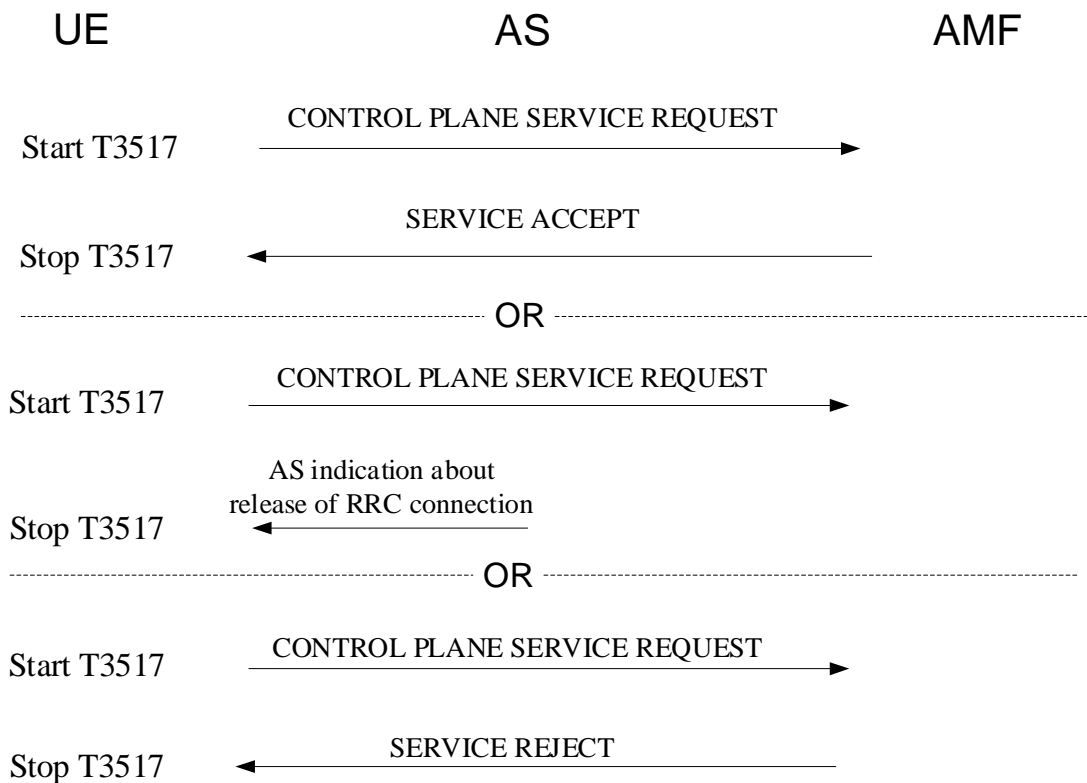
UE AS AMF

CONTROL PLANE SERVICE REQUEST
Start T3517

SERVICE ACCEPT
Stop T3517

OR

CONTROL PLANE SERVICE REQUEST
Start T3517

AS indication about release of RRC connection
Stop T3517

OR

CONTROL PLANE SERVICE REQUEST
Start T3517

SERVICE REJECT
Stop T3517